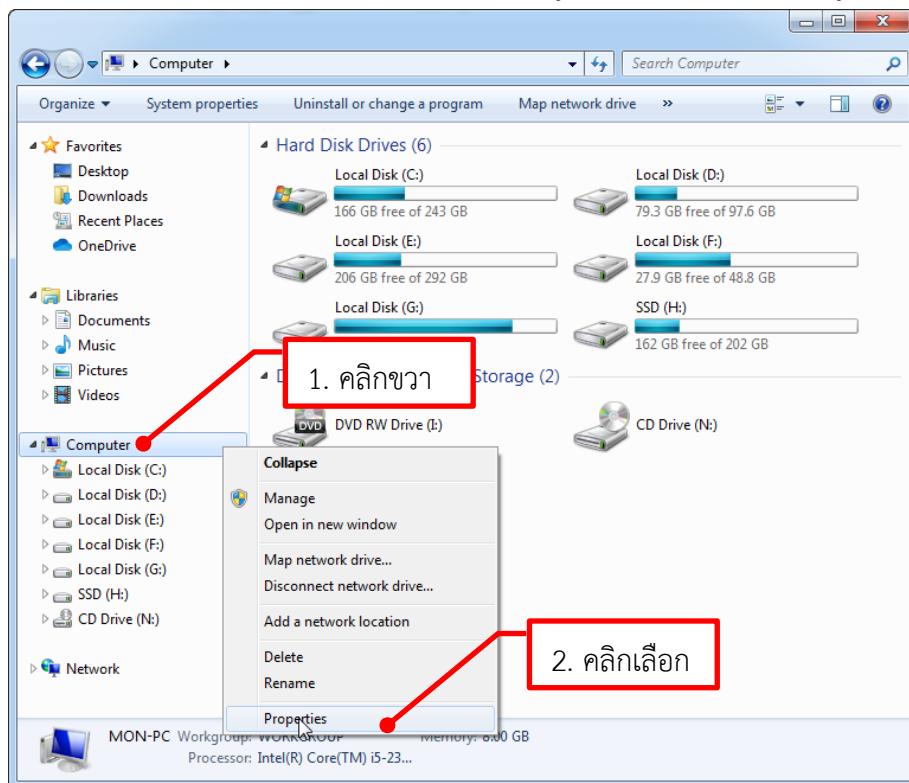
Computer

Search Computer

Organize ▾ System properties Uninstall or change a program Map network drive »

Favorites
Desktop
Downloads
Recent Places
OneDrive

Libraries
Documents
Music
Pictures
Videos

Computer
Local Disk (C:)
Local Disk (D:)
Local Disk (E:)
Local Disk (F:)
Local Disk (G:)
SSD (H:)
CD Drive (N:)

Network

Hard Disk Drives (6)

Local Disk (C:)
166 GB free of 243 GB

Local Disk (D:)
79.3 GB free of 97.6 GB

Local Disk (E:)
206 GB free of 292 GB

Local Disk (F:)
27.9 GB free of 48.8 GB

Local Disk (G:)

SSD (H:)
162 GB free of 202 GB

1. คลิกขวา

D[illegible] Storage (2)

DVD RW Drive (I:)

CD Drive (N:)

Collapse
Manage
Open in new window
Map network drive...
Disconnect network drive...
Add a network location
Delete
Rename
Properties

2. คลิกเลือก

MON-PC Workgroup: WORKGROUP Memory: 8.00 GB
Processor: Intel(R) Core(TM) i5-23...